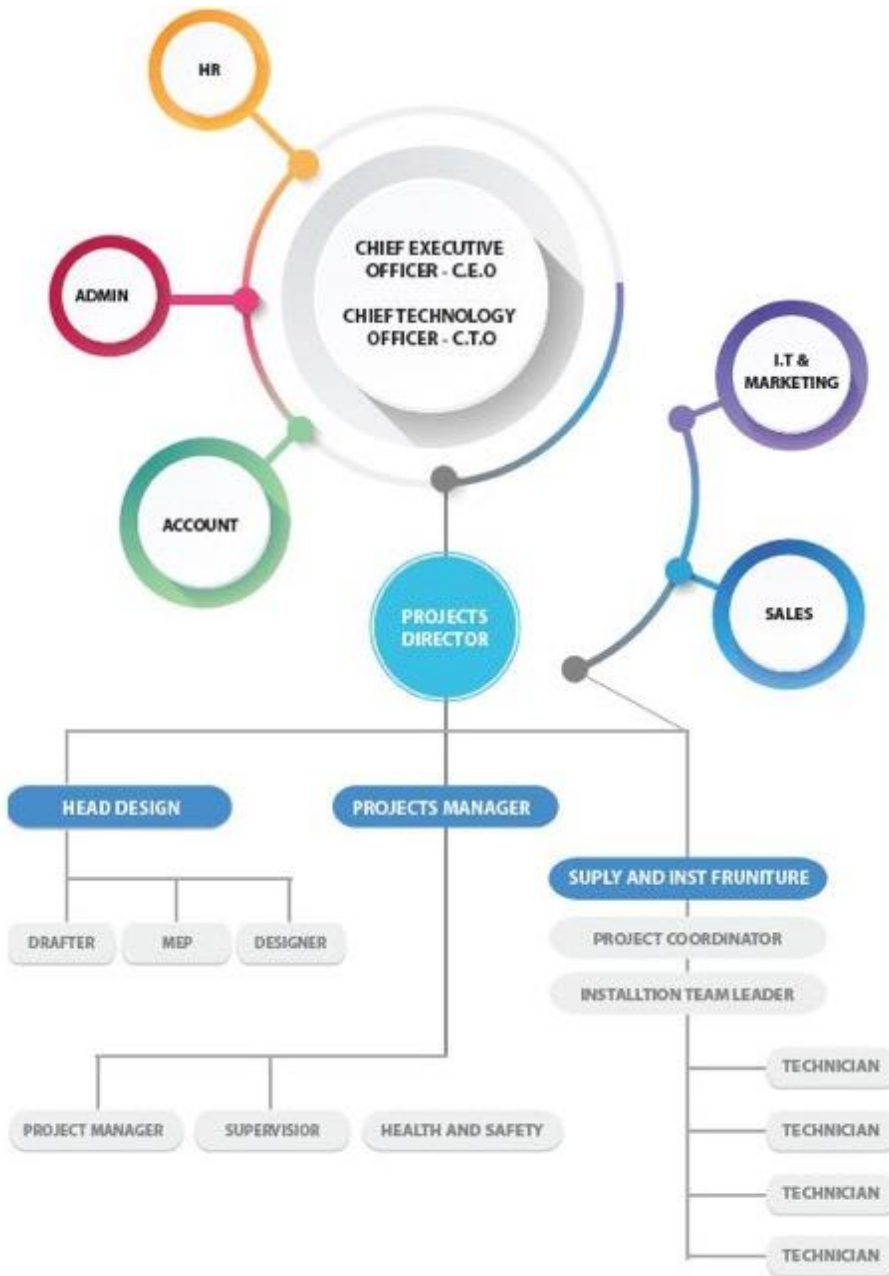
HR

CHIEF EXECUTIVE OFFICER - C.E.O

CHIEF TECHNOLOGY OFFICER - C.T.O

ADMIN

I.T & MARKETING

ACCOUNT

PROJECTS DIRECTOR

SALES

HEAD DESIGN

PROJECTS MANAGER

SUPLY AND INST FRUNITURE

DRAFTER

MEP

DESIGNER

PROJECT COORDINATOR

INSTALLTION TEAM LEADER

TECHNICIAN

PROJECT MANAGER

SUPERVISIOR

HEALTH AND SAFETY

TECHNICIAN

TECHNICIAN

TECHNICIAN